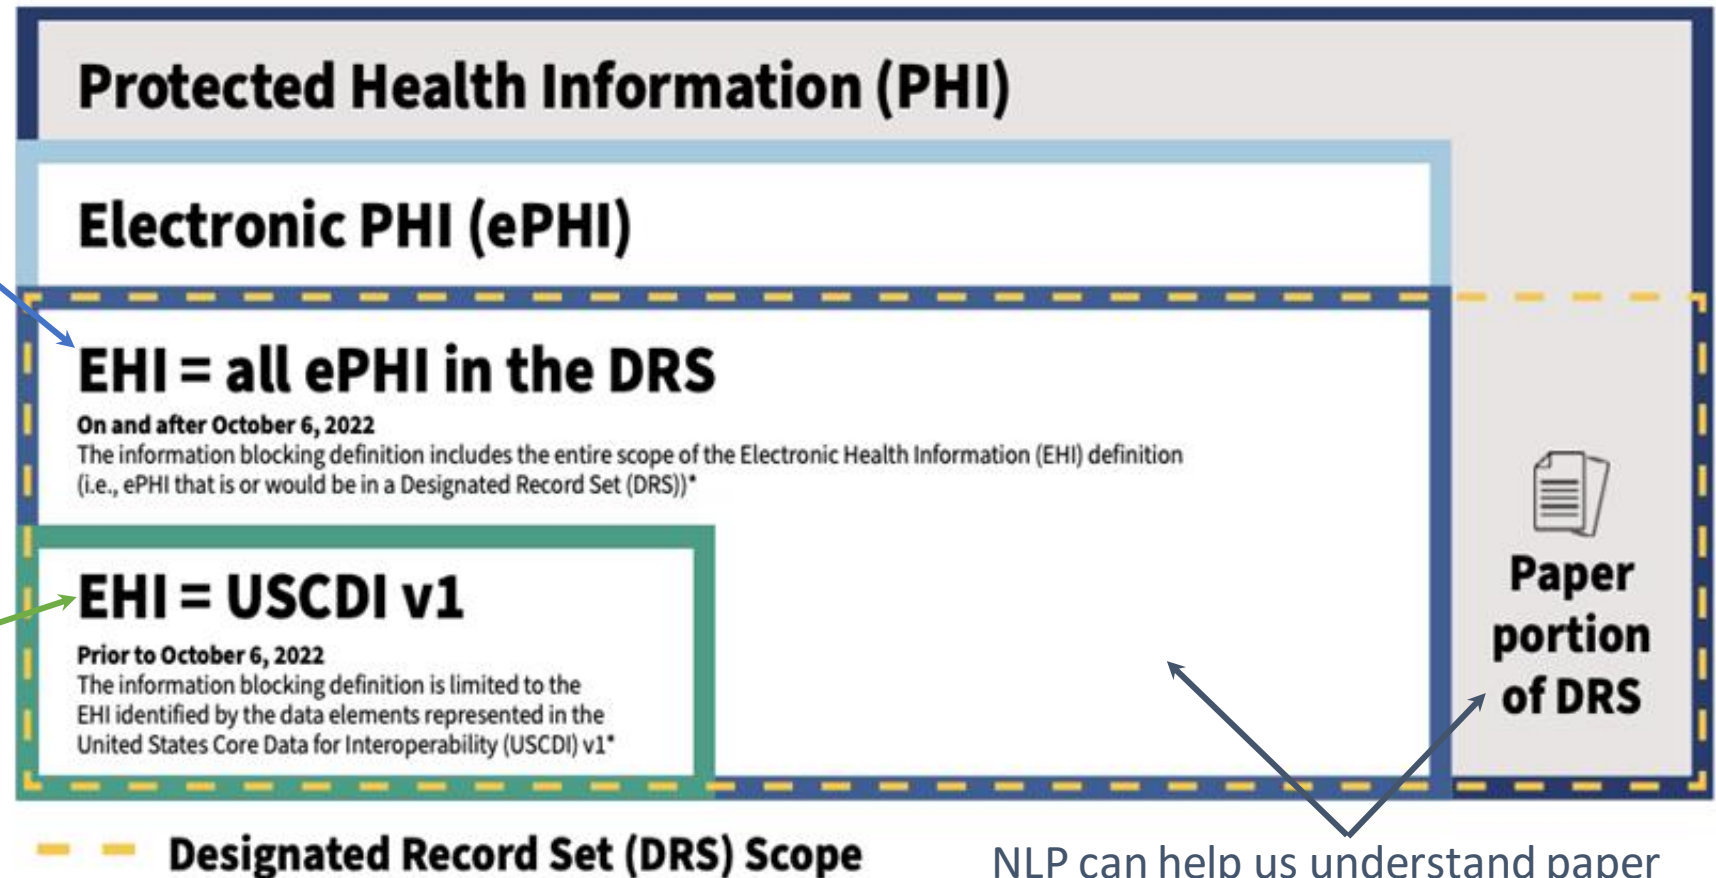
Protected Health Information (PHI)

Electronic PHI (ePHI)

EHI = all ePHI in the DRS

On and after October 6, 2022
The information blocking definition includes the entire scope of the Electronic Health Information (EHI) definition (i.e., ePHI that is or would be in a Designated Record Set (DRS))*

EHI = USCDI v1

Prior to October 6, 2022
The information blocking definition is limited to the EHI identified by the data elements represented in the United States Core Data for Interoperability (USCDI) v1*

Paper portion of DRS

Designated Record Set (DRS) Scope

NLP can help us understand paper